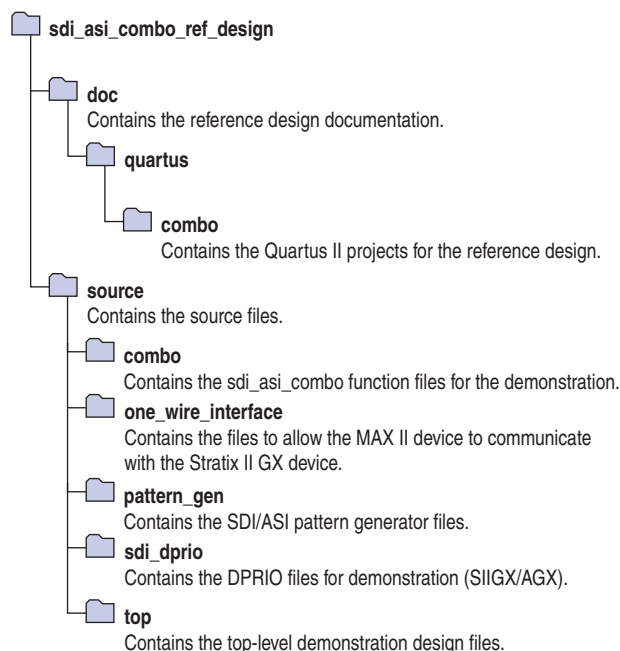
sdi_asi_combo_ref_design

doc
Contains the reference design documentation.

quartus

combo
Contains the Quartus II projects for the reference design.

source
Contains the source files.

combo
Contains the sdi_asi_combo function files for the demonstration.

one_wire_interface
Contains the files to allow the MAX II device to communicate with the Stratix II GX device.

pattern_gen
Contains the SDI/ASI pattern generator files.

sdi_dprio
Contains the DPRIO files for demonstration (SIIGX/AGX).

top
Contains the top-level demonstration design files.